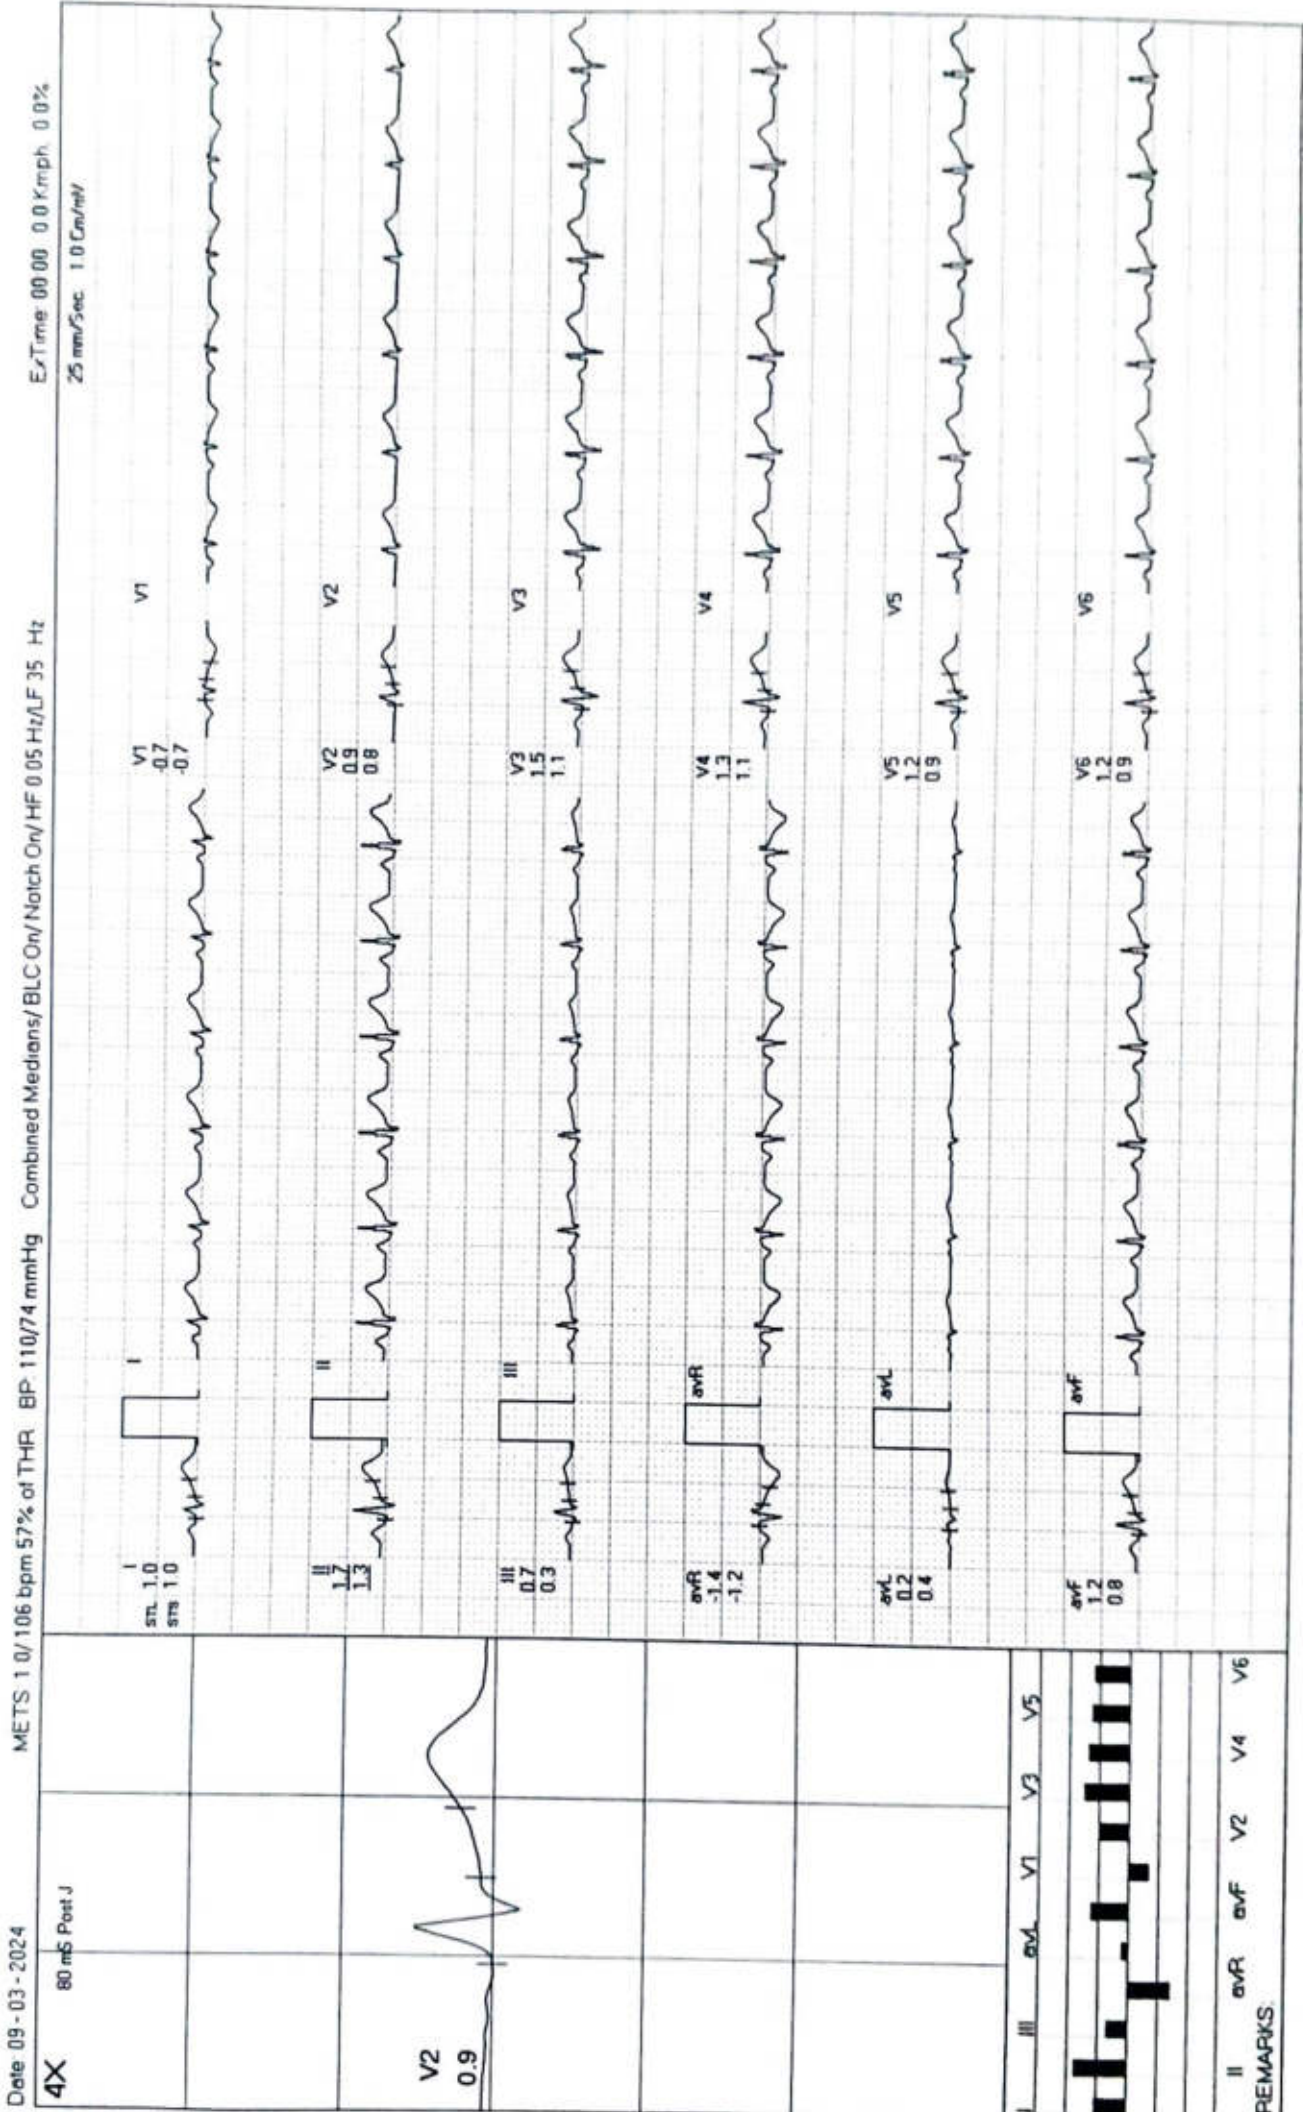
Date: 09-03-2024
METS 1.0/ 106 bpm 57% of THR BP 110/74 mmHg Combined Medians/ BLC On/ Notch On/ HF 0.05 Hz/LF 35 Hz
ExTime 00:00 0.0 Kmph 0.0%
25 mm/Sec 1.0 Cm/mV

4X
80 mS Post J

V2
0.9

I
STL 1.0
STS 1.0

II
1.7
1.3

III
0.7
0.3

avR
-1.4
-1.2

avL
0.2
0.4

avF
1.2
0.8

I

II

III

avR

avL

avF

V1
-0.7
-0.7

V2
0.9
0.8

V3
1.5
1.1

V4
1.3
1.1

V5
1.2
0.9

V6
1.2
0.9

V1

V2

V3

V4

V5

V6

I III avL V1 V3 V5
II avR avF V2 V4 V6

REMARKS: